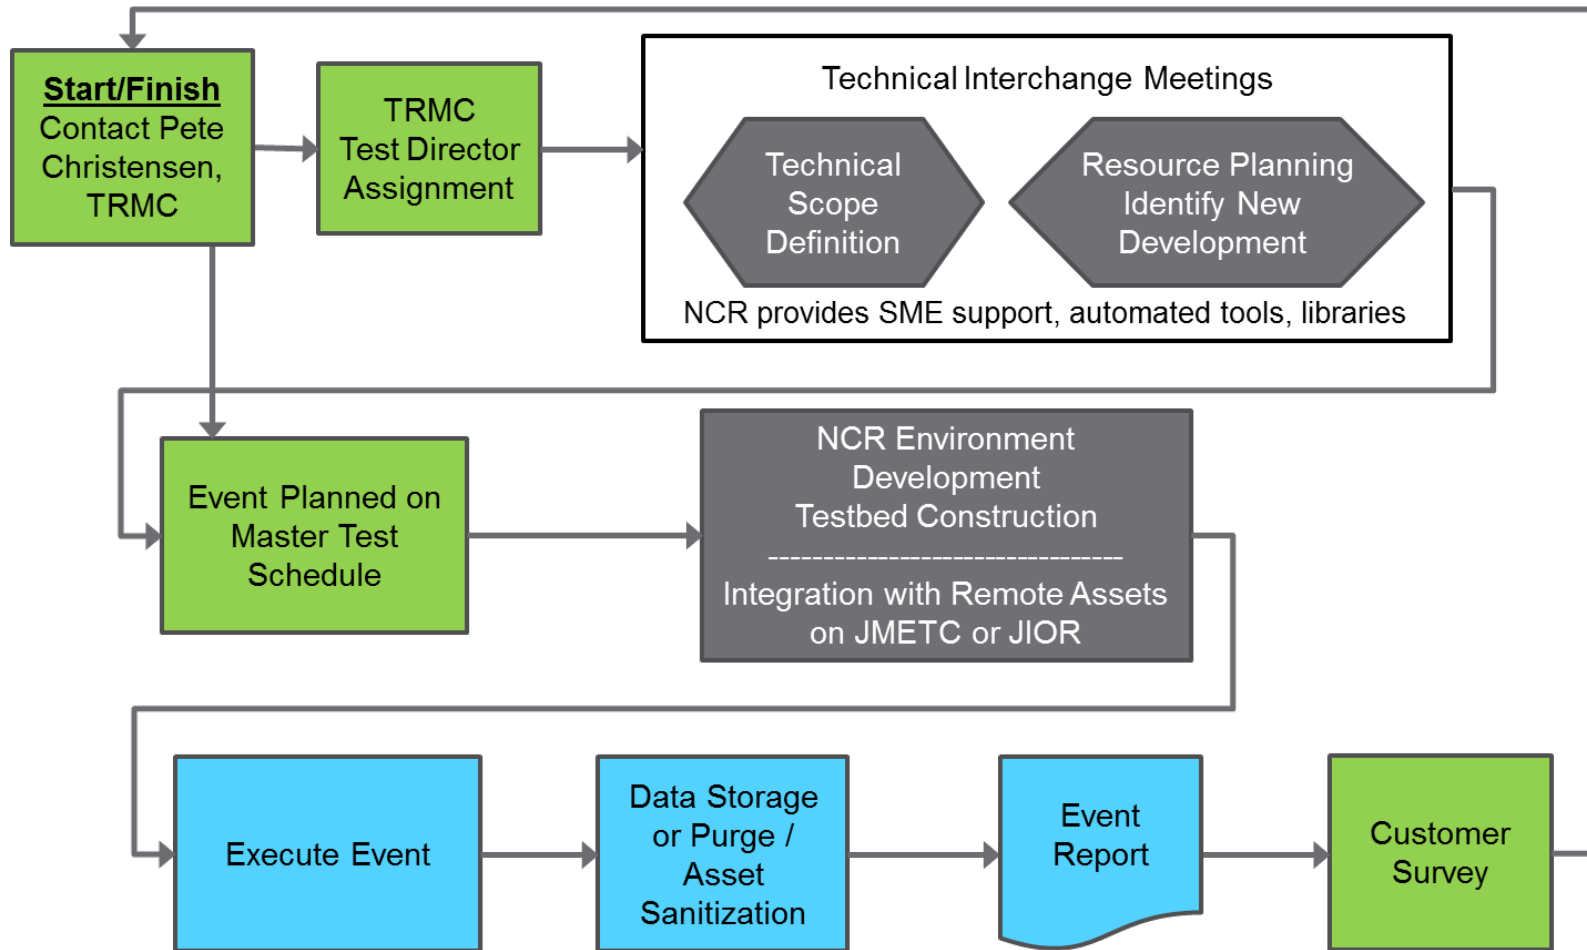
Start/Finish
Contact Pete Christensen, TRMC

TRMC
Test Director Assignment

Technical Interchange Meetings

Technical Scope Definition

Resource Planning
Identify New Development

NCR provides SME support, automated tools, libraries

Event Planned on Master Test Schedule

NCR Environment Development
Testbed Construction
--------------------------------
Integration with Remote Assets on JMETC or JIOR

Execute Event

Data Storage or Purge / Asset Sanitization

Event Report

Customer Survey